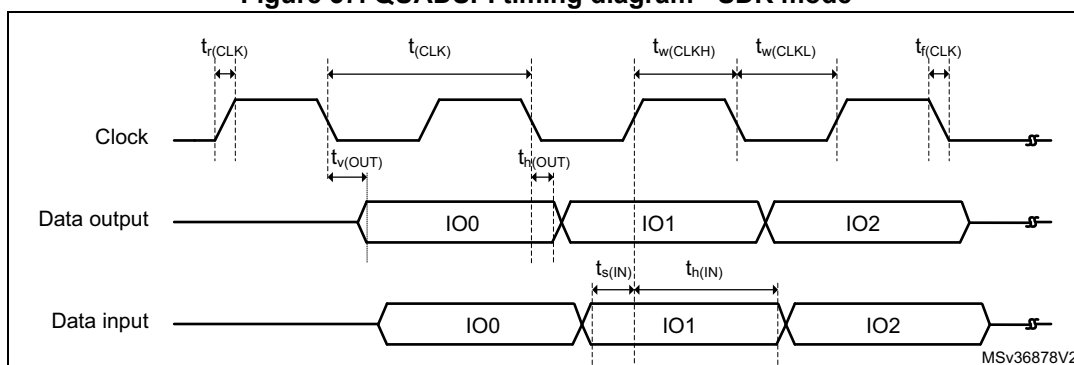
Figure 37. QUADSPI timing diagram - SDR mode

$t_{r(CLK)}$
$t_{(CLK)}$
$t_{w(CLKH)}$
$t_{w(CLKL)}$
$t_{f(CLK)}$

Clock

$t_{v(OUT)}$
$t_{h(OUT)}$

Data output

IO0
IO1
IO2

$t_{s(IN)}$
$t_{h(IN)}$

Data input

IO0
IO1
IO2

MSv36878V2